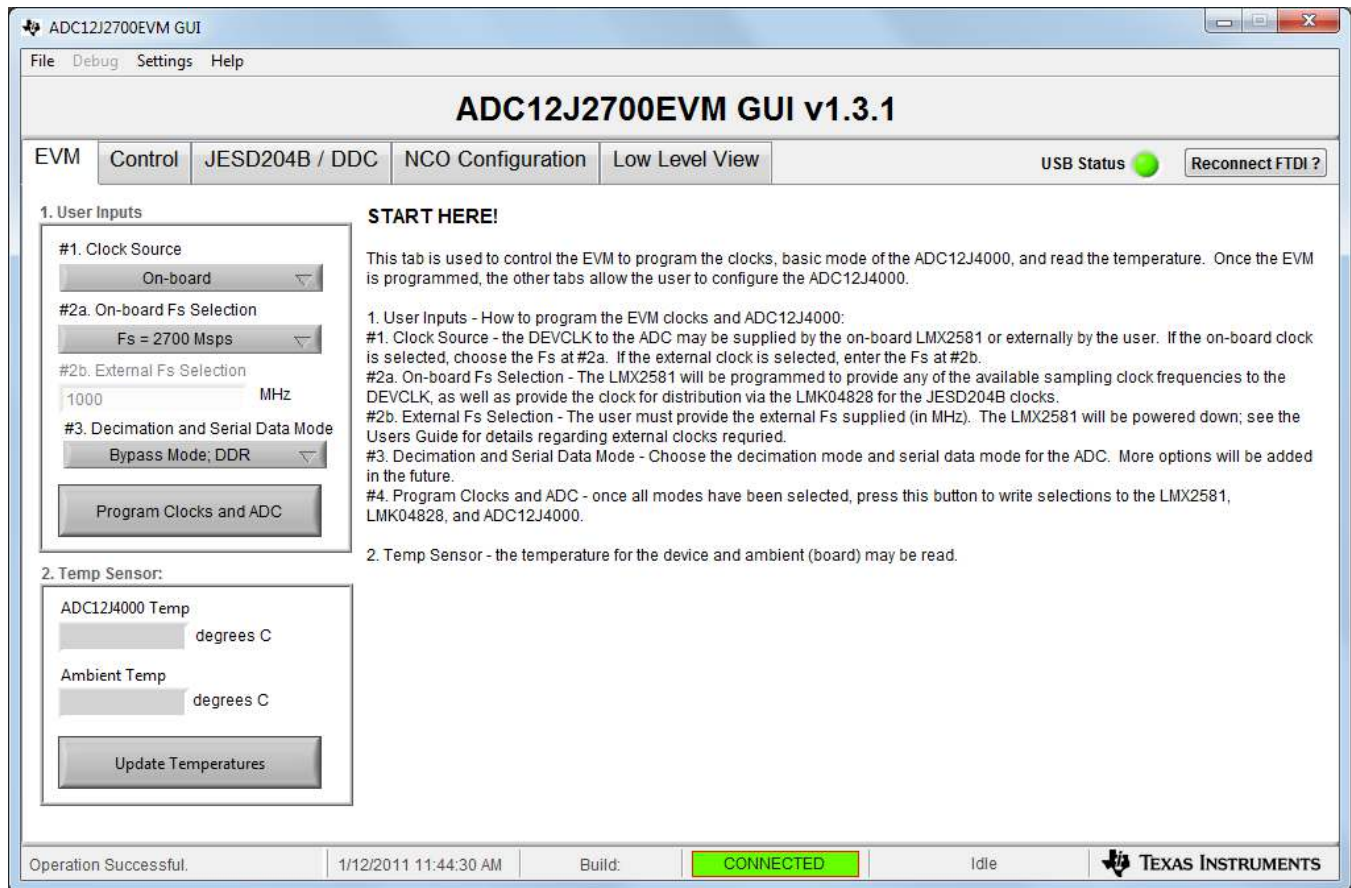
ADC12J2700EVM GUI

File Debug Settings Help

ADC12J2700EVM GUI v1.3.1

EVM Control JESD204B / DDC NCO Configuration Low Level View

USB Status Reconnect FTDI ?

1. User Inputs

#1. Clock Source

On-board

#2a. On-board Fs Selection

Fs = 2700 Msps

#2b. External Fs Selection

1000 MHz

#3. Decimation and Serial Data Mode

Bypass Mode; DDR

Program Clocks and ADC

2. Temp Sensor:

ADC12J4000 Temp

degrees C

Ambient Temp

degrees C

Update Temperatures

START HERE!

This tab is used to control the EVM to program the clocks, basic mode of the ADC12J4000, and read the temperature. Once the EVM is programmed, the other tabs allow the user to configure the ADC12J4000.

1. User Inputs - How to program the EVM clocks and ADC12J4000:
#1. Clock Source - the DEVCLK to the ADC may be supplied by the on-board LMX2581 or externally by the user. If the on-board clock is selected, choose the Fs at #2a. If the external clock is selected, enter the Fs at #2b.
#2a. On-board Fs Selection - The LMX2581 will be programmed to provide any of the available sampling clock frequencies to the DEVCLK, as well as provide the clock for distribution via the LMK04828 for the JESD204B clocks.
#2b. External Fs Selection - The user must provide the external Fs supplied (in MHz). The LMX2581 will be powered down; see the Users Guide for details regarding external clocks requried.
#3. Decimation and Serial Data Mode - Choose the decimation mode and serial data mode for the ADC. More options will be added in the future.
#4. Program Clocks and ADC - once all modes have been selected, press this button to write selections to the LMX2581, LMK04828, and ADC12J4000.

2. Temp Sensor - the temperature for the device and ambient (board) may be read.

Operation Successful. 1/12/2011 11:44:30 AM Build: CONNECTED Idle TEXAS INSTRUMENTS